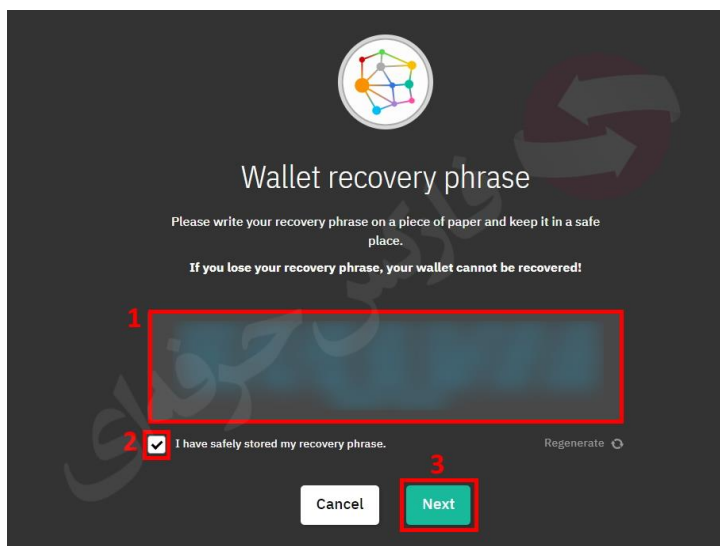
Wallet recovery phrase

Please write your recovery phrase on a piece of paper and keep it in a safe place.

If you lose your recovery phrase, your wallet cannot be recovered!

1

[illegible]

2

I have safely stored my recovery phrase.

Regenerate

3

Cancel

Next

تادر حرفه ای